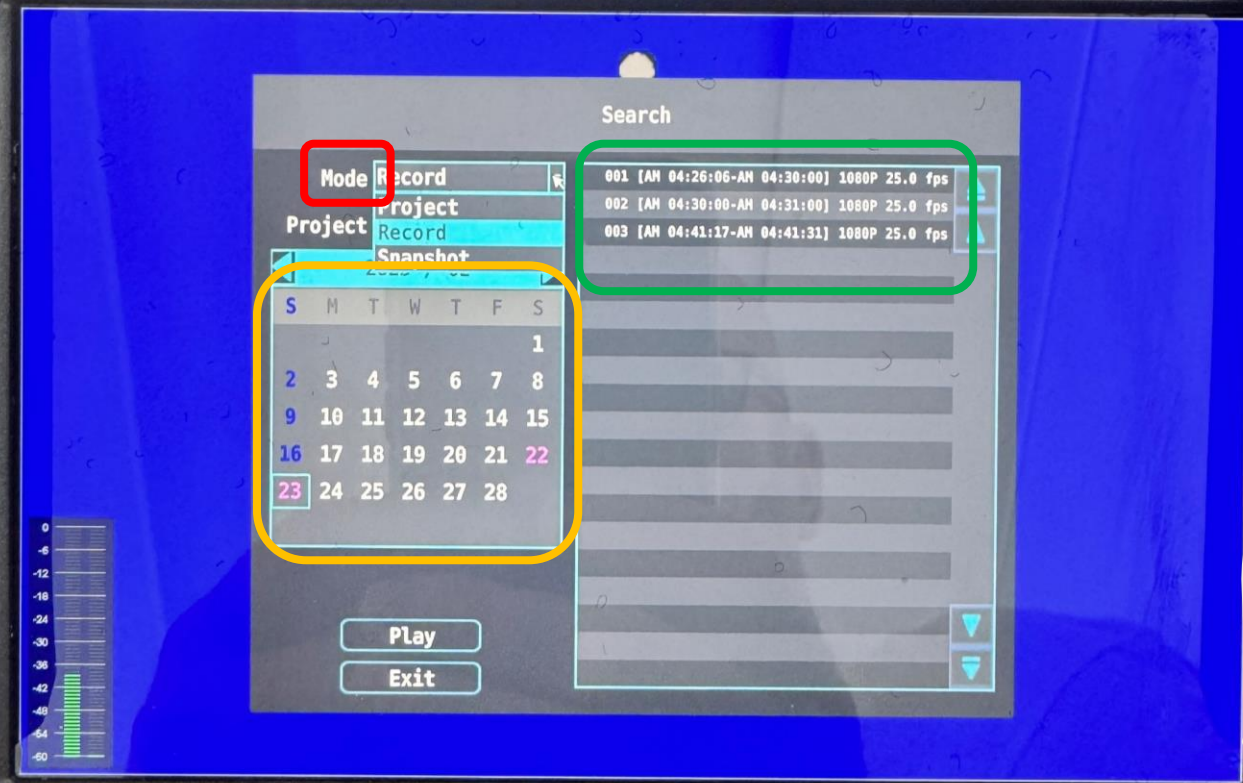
Search

Mode Record

Project

Project
Record
Snapshot

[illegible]

| S | M | T | W | T | F | S |
|---|---|---|---|---|---|---|
| | | | | | | 1 |
| 2 | 3 | 4 | 5 | 6 | 7 | 8 |
| 9 | 10 | 11 | 12 | 13 | 14 | 15 |
| 16 | 17 | 18 | 19 | 20 | 21 | 22 |
| 23 | 24 | 25 | 26 | 27 | 28 | |

001 [AM 04:26:06-AM 04:30:00] 1080P 25.0 fps
002 [AM 04:30:00-AM 04:31:00] 1080P 25.0 fps
003 [AM 04:41:17-AM 04:41:31] 1080P 25.0 fps

Play
Exit

0
-6
-12
-18
-24
-30
-36
-42
-48
-54
-60